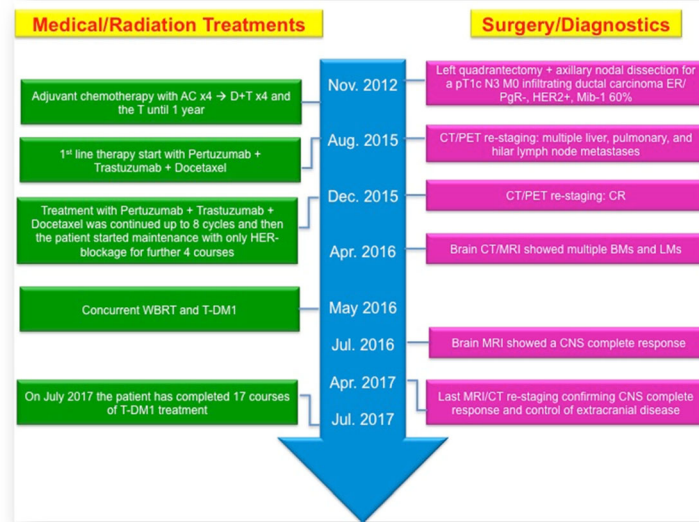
Medical/Radiation Treatments

Surgery/Diagnostics

Nov. 2012

Adjuvant chemotherapy with AC x4 → D+T x4 and the T until 1 year

Left quadrantectomy + axillary nodal dissection for a pT1c N3 M0 infiltrating ductal carcinoma ER/PgR-, HER2+, Mib-1 60%

Aug. 2015

1st line therapy start with Pertuzumab + Trastuzumab + Docetaxel

CT/PET re-staging: multiple liver, pulmonary, and hilar lymph node metastases

Dec. 2015

Treatment with Pertuzumab + Trastuzumab + Docetaxel was continued up to 8 cycles and then the patient started maintenance with only HER-blockage for further 4 courses

CT/PET re-staging: CR

Apr. 2016

Brain CT/MRI showed multiple BMs and LMs

May 2016

Concurrent WBRT and T-DM1

Jul. 2016

Brain MRI showed a CNS complete response

Apr. 2017

On July 2017 the patient has completed 17 courses of T-DM1 treatment

Last MRI/CT re-staging confirming CNS complete response and control of extracranial disease

Jul. 2017